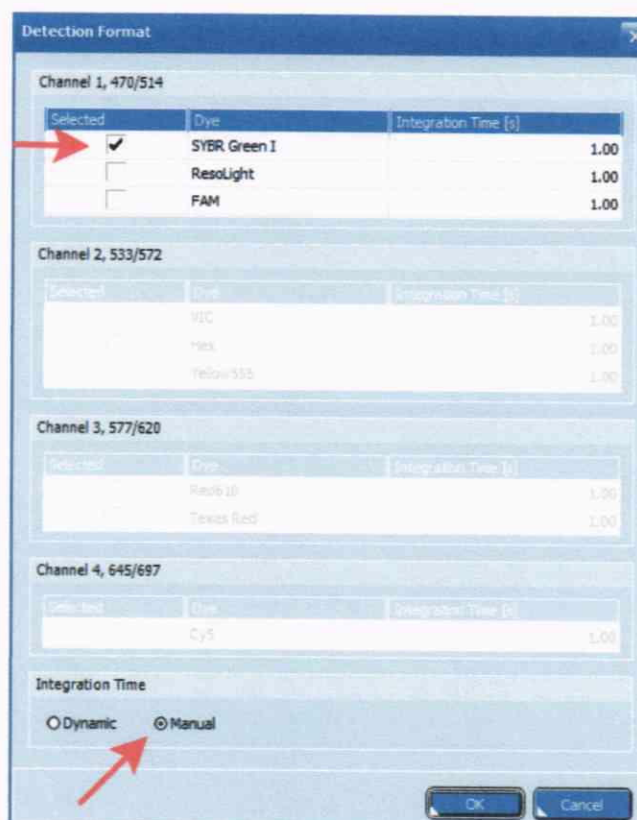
Detection Format

Channel 1, 470/514

| Selected | Dye | Integration Time [s] |
|---|---|---|
| ✔ | SYBR Green I | 1.00 |
| | ResoLight | 1.00 |
| | FAM | 1.00 |

Channel 2, 533/572

| Selected | Dye | Integration Time [s] |
|---|---|---|
| | VIC | 1.00 |
| | Hex | 1.00 |
| | Yellow555 | 1.00 |

Channel 3, 577/620

| Selected | Dye | Integration Time [s] |
|---|---|---|
| | Red610 | 1.00 |
| | Texas Red | 1.00 |

Channel 4, 645/697

| Selected | Dye | Integration Time [s] |
|---|---|---|
| | Cy5 | 1.00 |

Integration Time

Dynamic Manual

OK Cancel